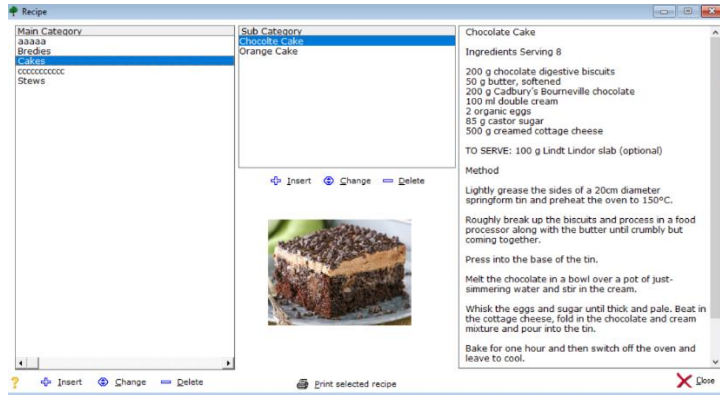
Recipe

Main Category
aaaaa
Bredies
Cakes
ccccccccccc
Stews

Sub Category
Chocolte Cake
Orange Cake

Insert Change Delete

Chocolate Cake

Ingredients Serving 8

200 g chocolate digestive biscuits
50 g butter, softened
200 g Cadbury's Bourneville chocolate
100 ml double cream
2 organic eggs
85 g castor sugar
500 g creamed cottage cheese

TO SERVE: 100 g Lindt Lindor slab (optional)

Method

Lightly grease the sides of a 20cm diameter springform tin and preheat the oven to 150°C.

Roughly break up the biscuits and process in a food processor along with the butter until crumbly but coming together.

Press into the base of the tin.

Melt the chocolate in a bowl over a pot of just-simmering water and stir in the cream.

Whisk the eggs and sugar until thick and pale. Beat in the cottage cheese, fold in the chocolate and cream mixture and pour into the tin.

Bake for one hour and then switch off the oven and leave to cool.

? Insert Change Delete Print selected recipe Close